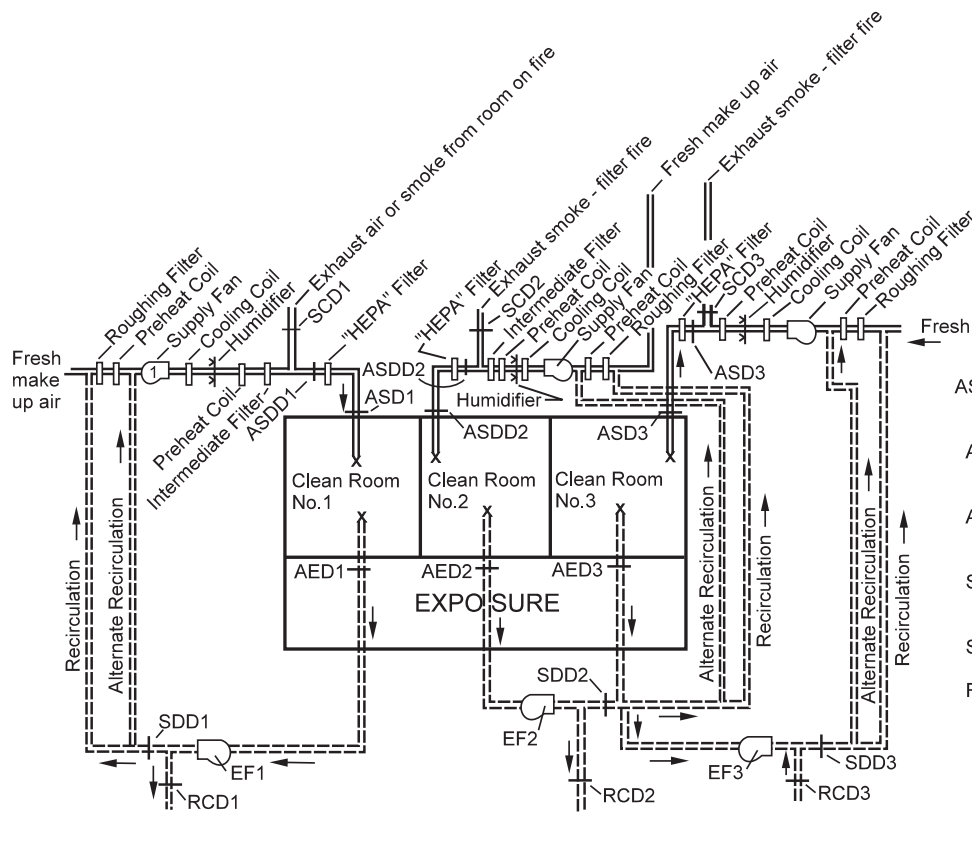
Exhaust air or smoke from room on fire
Exhaust smoke - filter fire
Fresh make up air
Exhaust smoke - filter fire
Roughing Filter
Preheat Coil
Supply Fan
Cooling Coil
Humidifier
SCD1
"HEPA" Filter
"HEPA" Filter
SCD2
Intermediate Filter
Preheat Coil
Cooling Coil
Supply Fan
Preheat Coil
Roughing Filter
"HEPA" Filter
SCD3
Preheat Coil
Humidifier
Cooling Coil
Supply Fan
Preheat Coil
Roughing Filter
Fresh make up air
1
Preheat Coil
Intermediate Filter
ASDD1
ASD1
ASDD2
Humidifier
ASDD2
ASD3
ASD3
Fresh
AS
A
A
S
S
R
Clean Room No.1
Clean Room No.2
Clean Room No.3
AED1
AED2
AED3
EXPOSURE
Recirculation
Alternate Recirculation
Alternate Recirculation
Recirculation
Alternate Recirculation
Recirculation
SDD1
EF1
RCD1
SDD2
EF2
RCD2
EF3
SDD3
RCD3